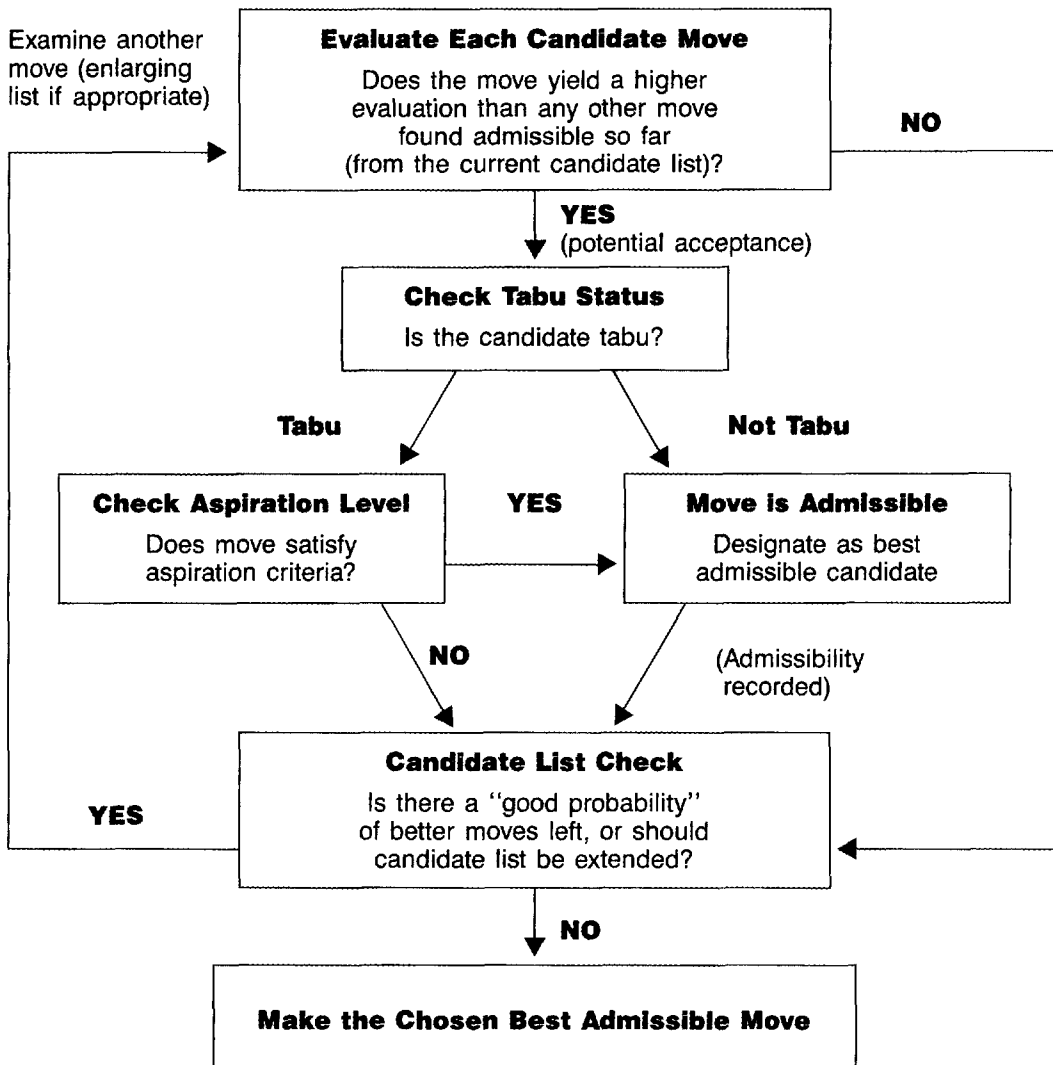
Examine another move (enlarging list if appropriate)

Evaluate Each Candidate Move

Does the move yield a higher evaluation than any other move found admissible so far (from the current candidate list)?

NO

YES
(potential acceptance)

Check Tabu Status

Is the candidate tabu?

Tabu

Not Tabu

Check Aspiration Level

Does move satisfy aspiration criteria?

YES

Move is Admissible

Designate as best admissible candidate

NO

(Admissibility recorded)

Candidate List Check

Is there a "good probability" of better moves left, or should candidate list be extended?

YES

NO

Make the Chosen Best Admissible Move